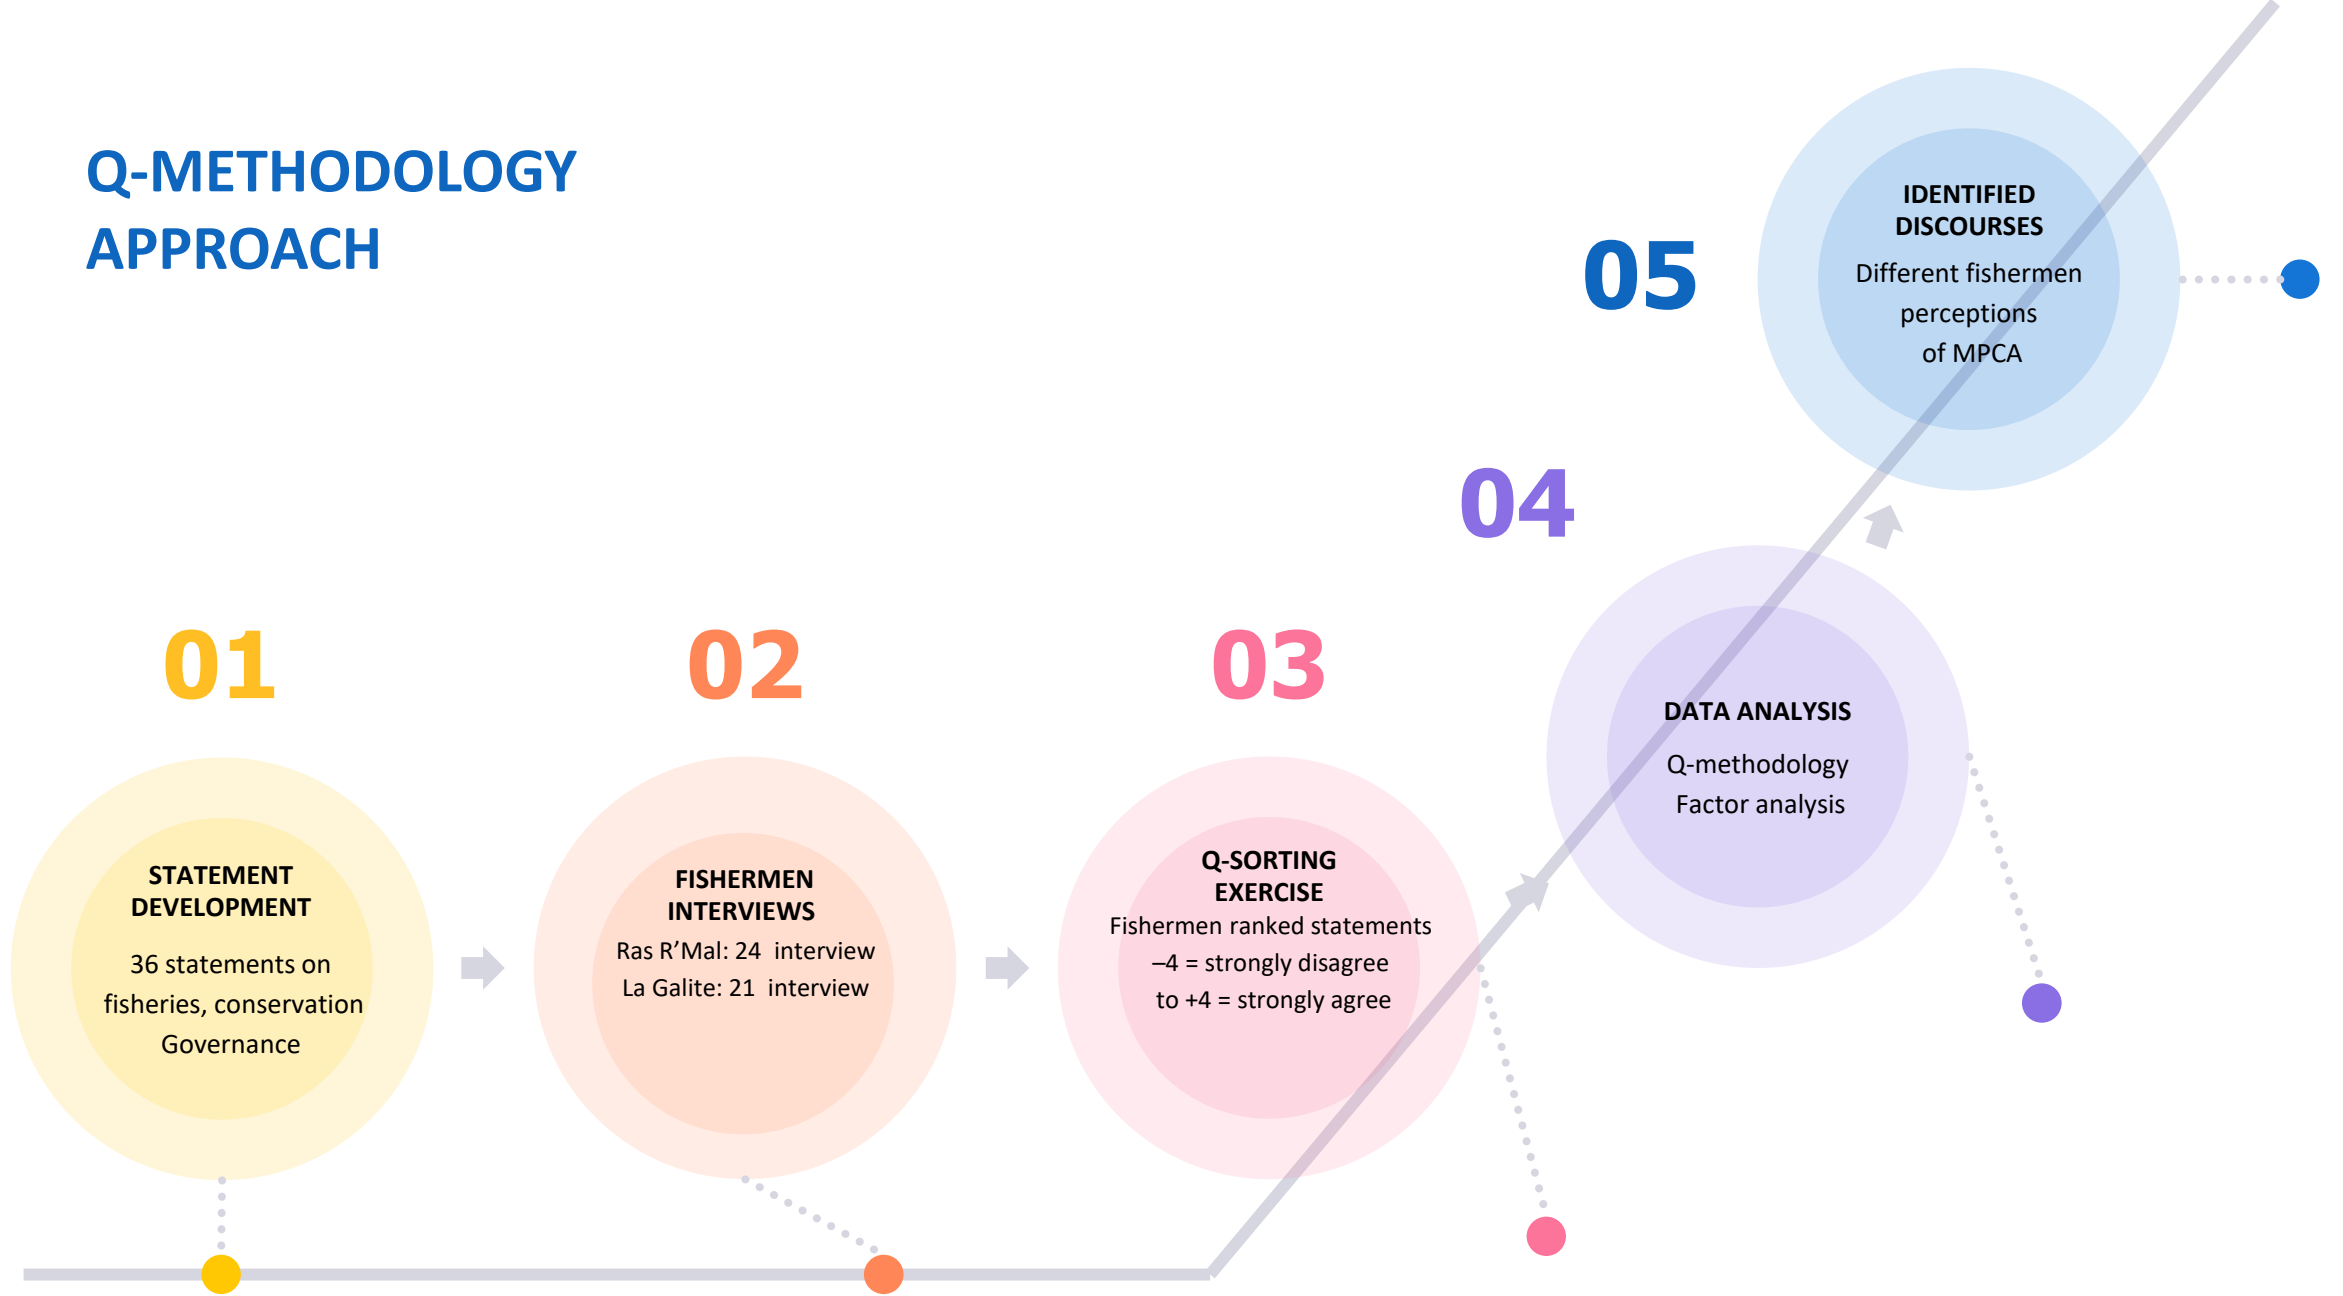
Q-METHODOLOGY APPROACH

05

IDENTIFIED DISCOURSES

Different fishermen perceptions of MPCA

04

DATA ANALYSIS

Q-methodology Factor analysis

01

STATEMENT DEVELOPMENT

36 statements on fisheries, conservation Governance

02

FISHERMEN INTERVIEWS

Ras R'Mal: 24 interview
La Galite: 21 interview

03

Q-SORTING EXERCISE

Fishermen ranked statements
–4 = strongly disagree
to +4 = strongly agree